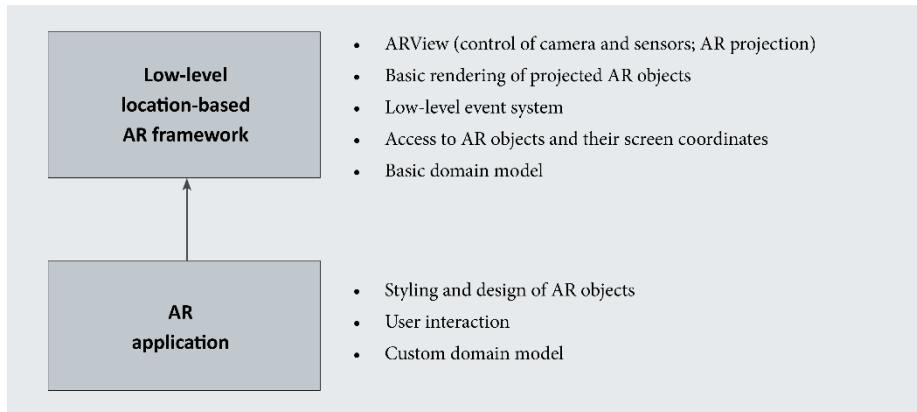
Low-level location-based AR framework

- ARView (control of camera and sensors; AR projection)
- Basic rendering of projected AR objects
- Low-level event system
- Access to AR objects and their screen coordinates
- Basic domain model

AR application

- Styling and design of AR objects
- User interaction
- Custom domain model